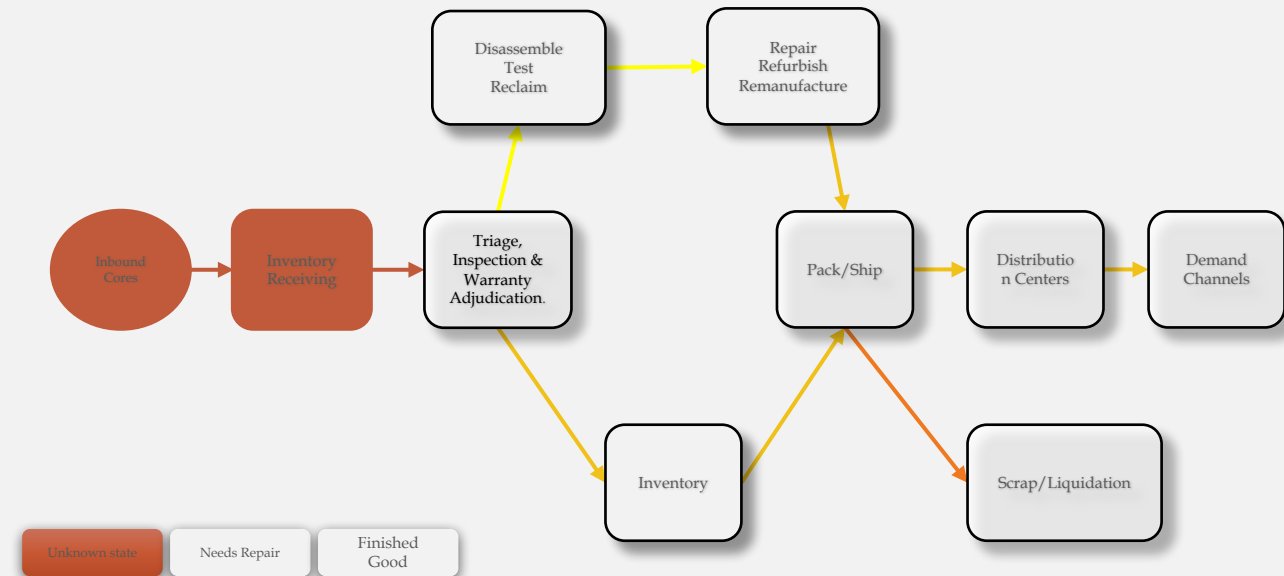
Disassemble
Test
Reclaim

Repair
Refurbish
Remanufacture

Inbound
Cores

Inventory
Receiving

Triage,
Inspection &
Warranty
Adjudication.

Pack/Ship

Distributio
n Centers

Demand
Channels

Inventory

Scrap/Liquidation

Unknown state

Needs Repair

Finished
Good